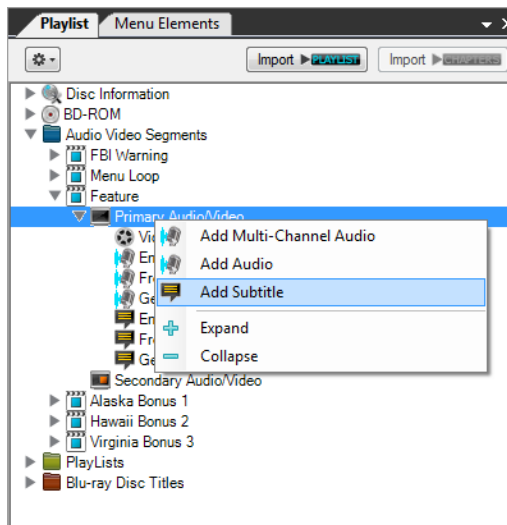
Playlist | Menu Elements

Import ▶PLAYLIST | Import ▶CHAPTERS

Disc Information
BD-ROM
Audio Video Segments
FBI Warning
Menu Loop
Feature
Primary Audio/Video
Vi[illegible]
En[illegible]
Fr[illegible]
Ge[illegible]
En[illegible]
Fr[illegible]
Ge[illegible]
Secondary Audio/Video
Alaska Bonus 1
Hawaii Bonus 2
Virginia Bonus 3
PlayLists
Blu-ray Disc Titles

Add Multi-Channel Audio
Add Audio
Add Subtitle
Expand
Collapse